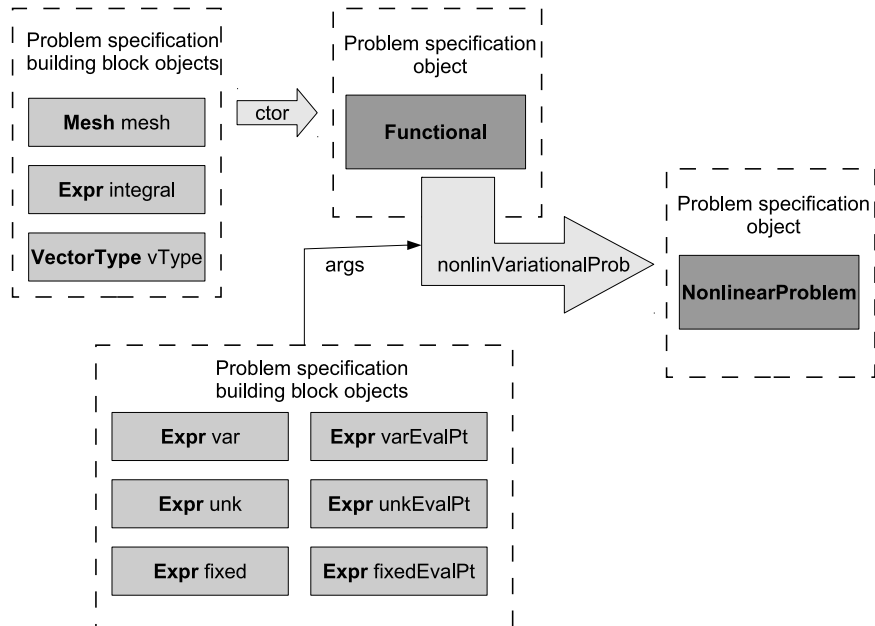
Problem specification building block objects

Mesh mesh

Expr integral

VectorType vType

ctor

Problem specification object

Functional

args

nonlinVariationalProb

Problem specification object

NonlinearProblem

Problem specification building block objects

Expr var

Expr varEvalPt

Expr unk

Expr unkEvalPt

Expr fixed

Expr fixedEvalPt